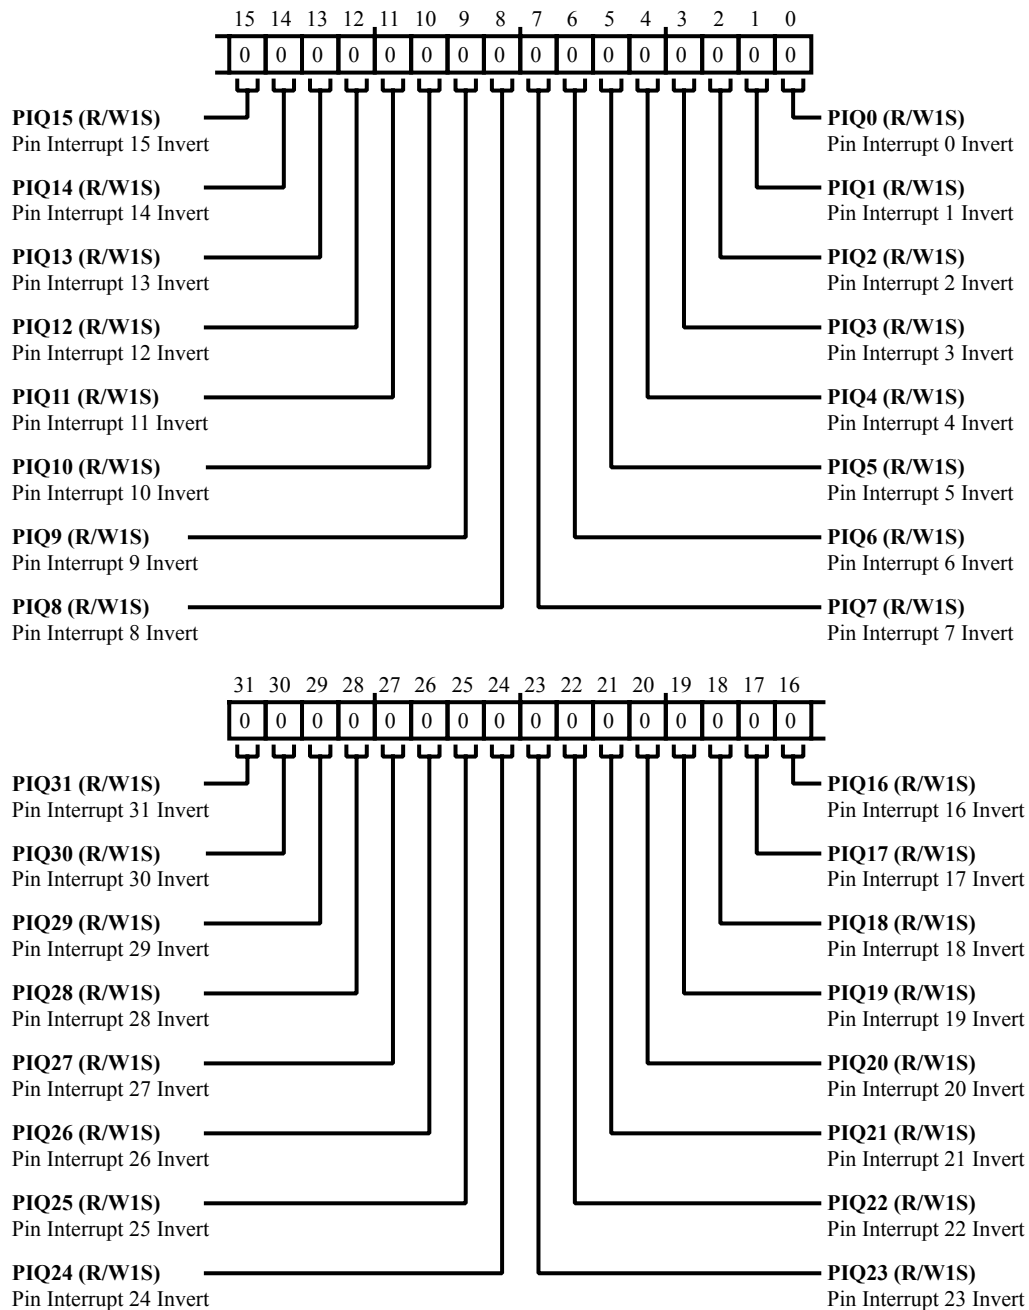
15 14 13 12 11 10 9 8 7 6 5 4 3 2 1 0

| 0 | 0 | 0 | 0 | 0 | 0 | 0 | 0 | 0 | 0 | 0 | 0 | 0 | 0 | 0 | 0 |
|---|---|---|---|---|---|---|---|---|---|---|---|---|---|---|---|

**PIQ15 (R/W1S)**
Pin Interrupt 15 Invert

**PIQ14 (R/W1S)**
Pin Interrupt 14 Invert

**PIQ13 (R/W1S)**
Pin Interrupt 13 Invert

**PIQ12 (R/W1S)**
Pin Interrupt 12 Invert

**PIQ11 (R/W1S)**
Pin Interrupt 11 Invert

**PIQ10 (R/W1S)**
Pin Interrupt 10 Invert

**PIQ9 (R/W1S)**
Pin Interrupt 9 Invert

**PIQ8 (R/W1S)**
Pin Interrupt 8 Invert

**PIQ0 (R/W1S)**
Pin Interrupt 0 Invert

**PIQ1 (R/W1S)**
Pin Interrupt 1 Invert

**PIQ2 (R/W1S)**
Pin Interrupt 2 Invert

**PIQ3 (R/W1S)**
Pin Interrupt 3 Invert

**PIQ4 (R/W1S)**
Pin Interrupt 4 Invert

**PIQ5 (R/W1S)**
Pin Interrupt 5 Invert

**PIQ6 (R/W1S)**
Pin Interrupt 6 Invert

**PIQ7 (R/W1S)**
Pin Interrupt 7 Invert

31 30 29 28 27 26 25 24 23 22 21 20 19 18 17 16

| 0 | 0 | 0 | 0 | 0 | 0 | 0 | 0 | 0 | 0 | 0 | 0 | 0 | 0 | 0 | 0 |
|---|---|---|---|---|---|---|---|---|---|---|---|---|---|---|---|

**PIQ31 (R/W1S)**
Pin Interrupt 31 Invert

**PIQ30 (R/W1S)**
Pin Interrupt 30 Invert

**PIQ29 (R/W1S)**
Pin Interrupt 29 Invert

**PIQ28 (R/W1S)**
Pin Interrupt 28 Invert

**PIQ27 (R/W1S)**
Pin Interrupt 27 Invert

**PIQ26 (R/W1S)**
Pin Interrupt 26 Invert

**PIQ25 (R/W1S)**
Pin Interrupt 25 Invert

**PIQ24 (R/W1S)**
Pin Interrupt 24 Invert

**PIQ16 (R/W1S)**
Pin Interrupt 16 Invert

**PIQ17 (R/W1S)**
Pin Interrupt 17 Invert

**PIQ18 (R/W1S)**
Pin Interrupt 18 Invert

**PIQ19 (R/W1S)**
Pin Interrupt 19 Invert

**PIQ20 (R/W1S)**
Pin Interrupt 20 Invert

**PIQ21 (R/W1S)**
Pin Interrupt 21 Invert

**PIQ22 (R/W1S)**
Pin Interrupt 22 Invert

**PIQ23 (R/W1S)**
Pin Interrupt 23 Invert